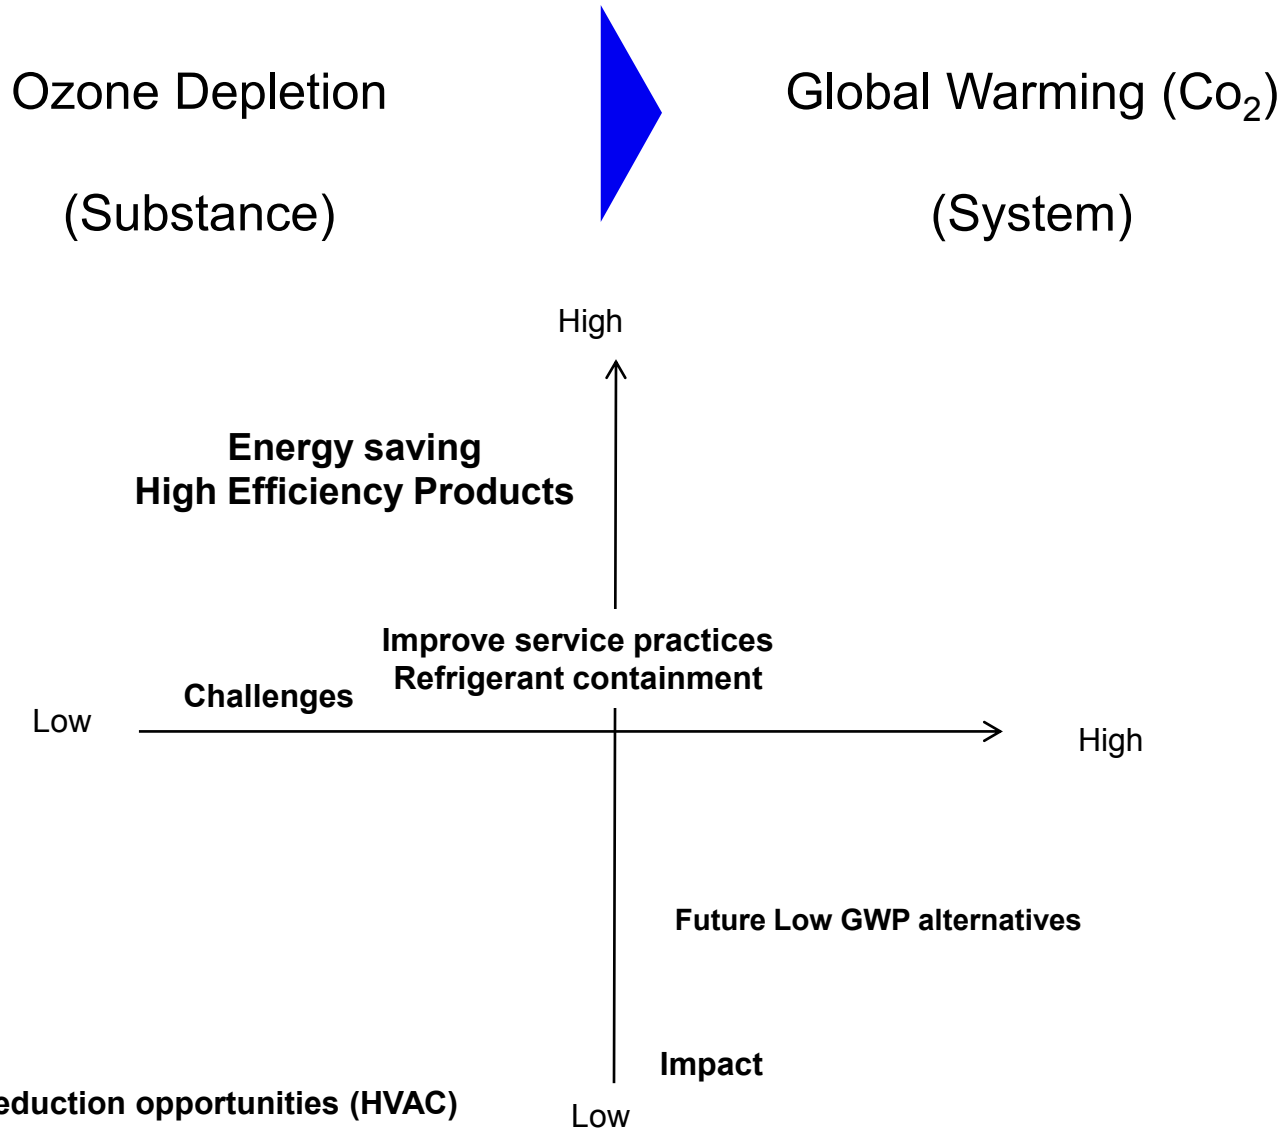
Ozone Depletion

(Substance)

Global Warming ($Co_2$)

(System)

High

Energy saving
High Efficiency Products

Improve service practices
Refrigerant containment

Low

Challenges

High

Future Low GWP alternatives

Impact

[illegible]eduction opportunities (HVAC)

Low